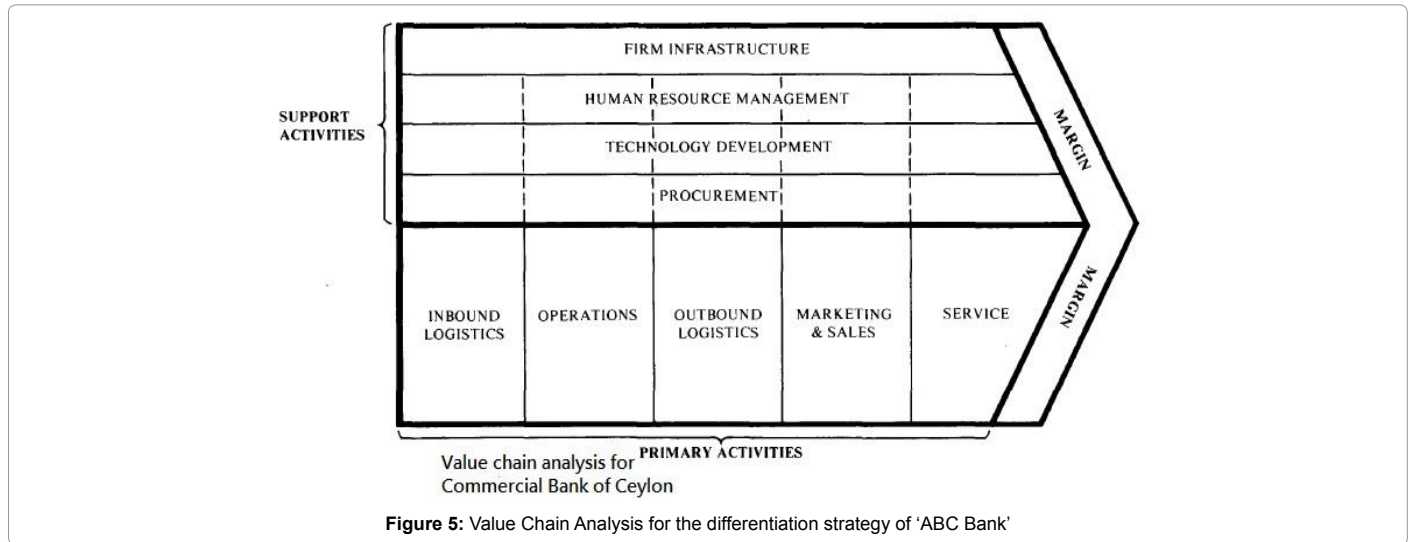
SUPPORT ACTIVITIES

FIRM INFRASTRUCTURE

HUMAN RESOURCE MANAGEMENT

TECHNOLOGY DEVELOPMENT

PROCUREMENT

MARGIN

INBOUND LOGISTICS

OPERATIONS

OUTBOUND LOGISTICS

MARKETING & SALES

SERVICE

MARGIN

PRIMARY ACTIVITIES

Value chain analysis for Commercial Bank of Ceylon

**Figure 5:** Value Chain Analysis for the differentiation strategy of 'ABC Bank'